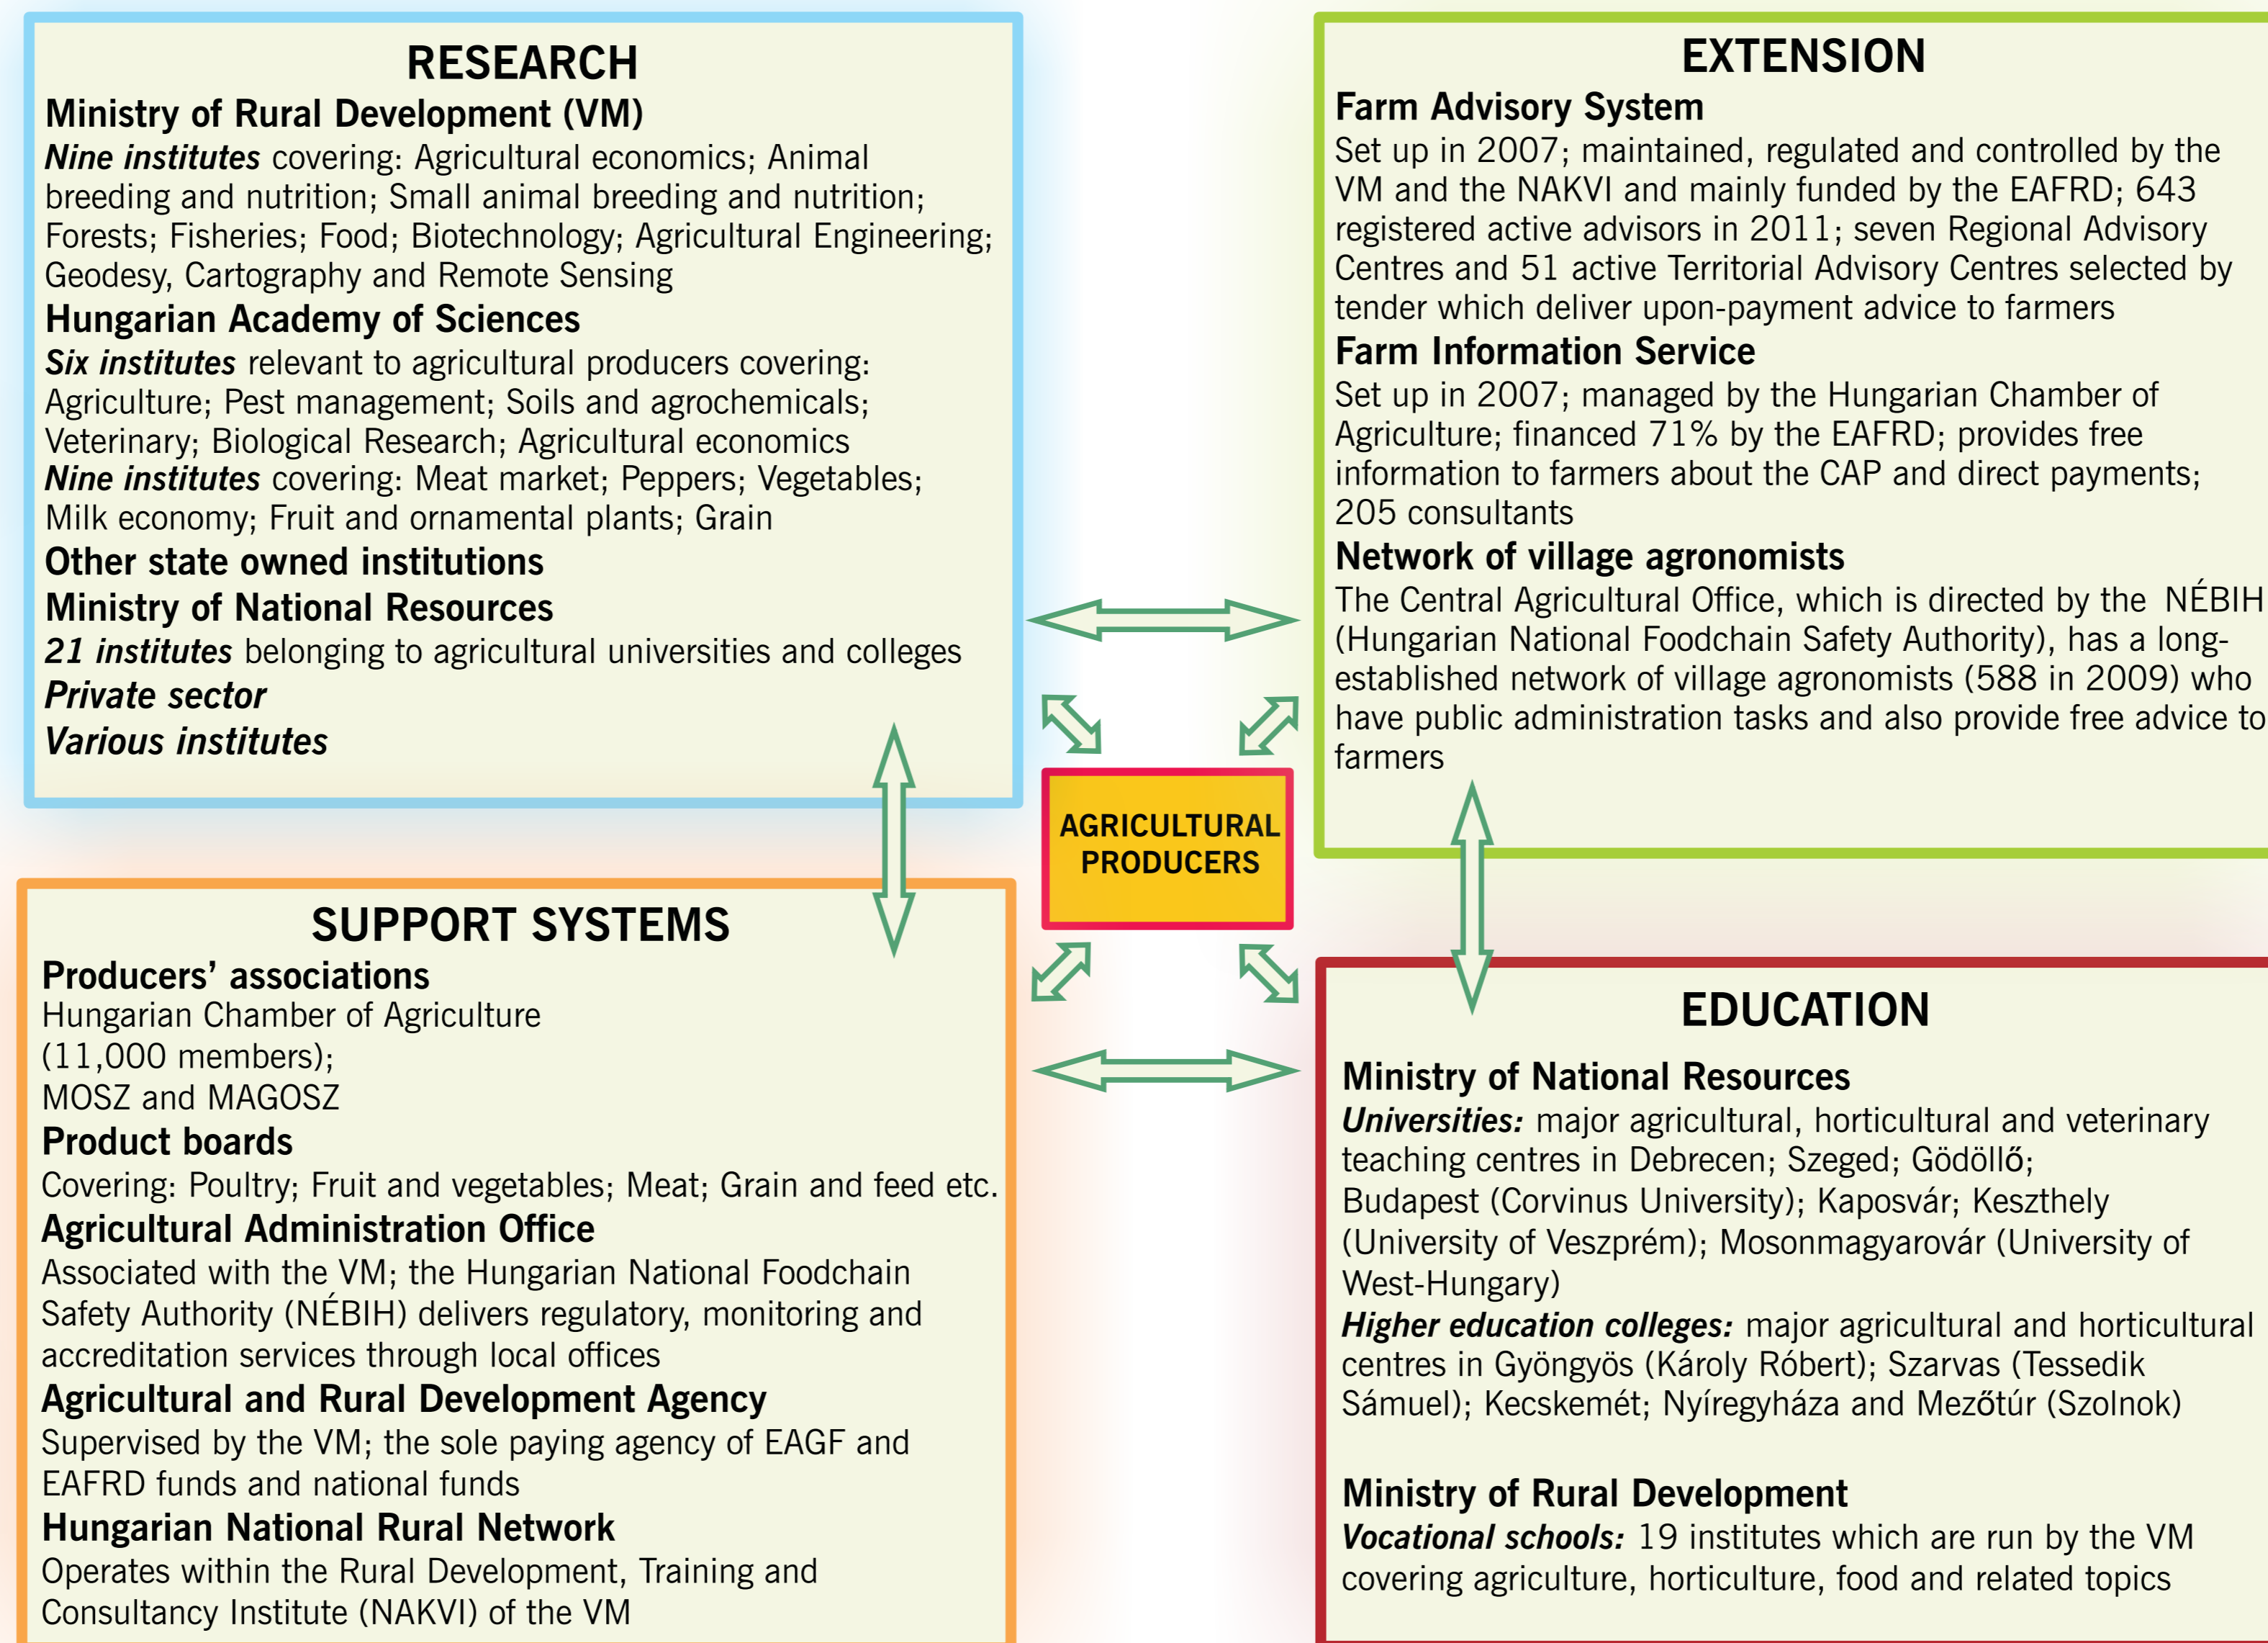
RESEARCH

Ministry of Rural Development (VM)

*Nine institutes* covering: Agricultural economics; Animal breeding and nutrition; Small animal breeding and nutrition; Forests; Fisheries; Food; Biotechnology; Agricultural Engineering; Geodesy, Cartography and Remote Sensing

Hungarian Academy of Sciences

*Six institutes* relevant to agricultural producers covering: Agriculture; Pest management; Soils and agrochemicals; Veterinary; Biological Research; Agricultural economics

*Nine institutes* covering: Meat market; Peppers; Vegetables; Milk economy; Fruit and ornamental plants; Grain

Other state owned institutions

Ministry of National Resources

*21 institutes* belonging to agricultural universities and colleges

*Private sector*

*Various institutes*

EXTENSION

Farm Advisory System

Set up in 2007; maintained, regulated and controlled by the VM and the NAKVI and mainly funded by the EAFRD; 643 registered active advisors in 2011; seven Regional Advisory Centres and 51 active Territorial Advisory Centres selected by tender which deliver upon-payment advice to farmers

Farm Information Service

Set up in 2007; managed by the Hungarian Chamber of Agriculture; financed 71% by the EAFRD; provides free information to farmers about the CAP and direct payments; 205 consultants

Network of village agronomists

The Central Agricultural Office, which is directed by the NÉBIH (Hungarian National Foodchain Safety Authority), has a long-established network of village agronomists (588 in 2009) who have public administration tasks and also provide free advice to farmers

AGRICULTURAL PRODUCERS

SUPPORT SYSTEMS

Producers' associations

Hungarian Chamber of Agriculture (11,000 members); MOSZ and MAGOSZ

Product boards

Covering: Poultry; Fruit and vegetables; Meat; Grain and feed etc.

Agricultural Administration Office

Associated with the VM; the Hungarian National Foodchain Safety Authority (NÉBIH) delivers regulatory, monitoring and accreditation services through local offices

Agricultural and Rural Development Agency

Supervised by the VM; the sole paying agency of EAGF and EAFRD funds and national funds

Hungarian National Rural Network

Operates within the Rural Development, Training and Consultancy Institute (NAKVI) of the VM

EDUCATION

Ministry of National Resources

*Universities:* major agricultural, horticultural and veterinary teaching centres in Debrecen; Szeged; Gödöllő; Budapest (Corvinus University); Kaposvár; Keszthely (University of Veszprém); Mosonmagyarovár (University of West-Hungary)

*Higher education colleges:* major agricultural and horticultural centres in Gyöngyös (Károly Róbert); Szarvas (Tessedik Sámuel); Kecskemét; Nyíregyháza and Mezőtúr (Szolnok)

Ministry of Rural Development

*Vocational schools:* 19 institutes which are run by the VM covering agriculture, horticulture, food and related topics